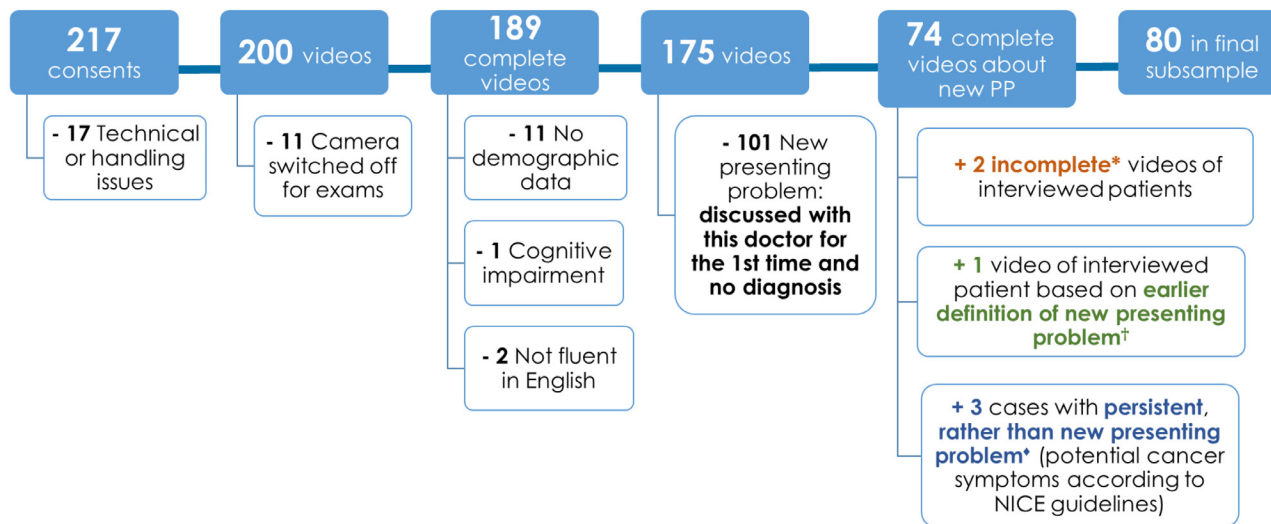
217 consents

- 17 Technical or handling issues

200 videos

- 11 Camera switched off for exams

189 complete videos

- 11 No demographic data

- 1 Cognitive impairment

- 2 Not fluent in English

175 videos

- 101 New presenting problem: discussed with this doctor for the 1st time and no diagnosis

74 complete videos about new PP

+ 2 incomplete* videos of interviewed patients

+ 1 video of interviewed patient based on earlier definition of new presenting problem†

+ 3 cases with persistent, rather than new presenting problem♦ (potential cancer symptoms according to NICE guidelines)

80 in final subsample